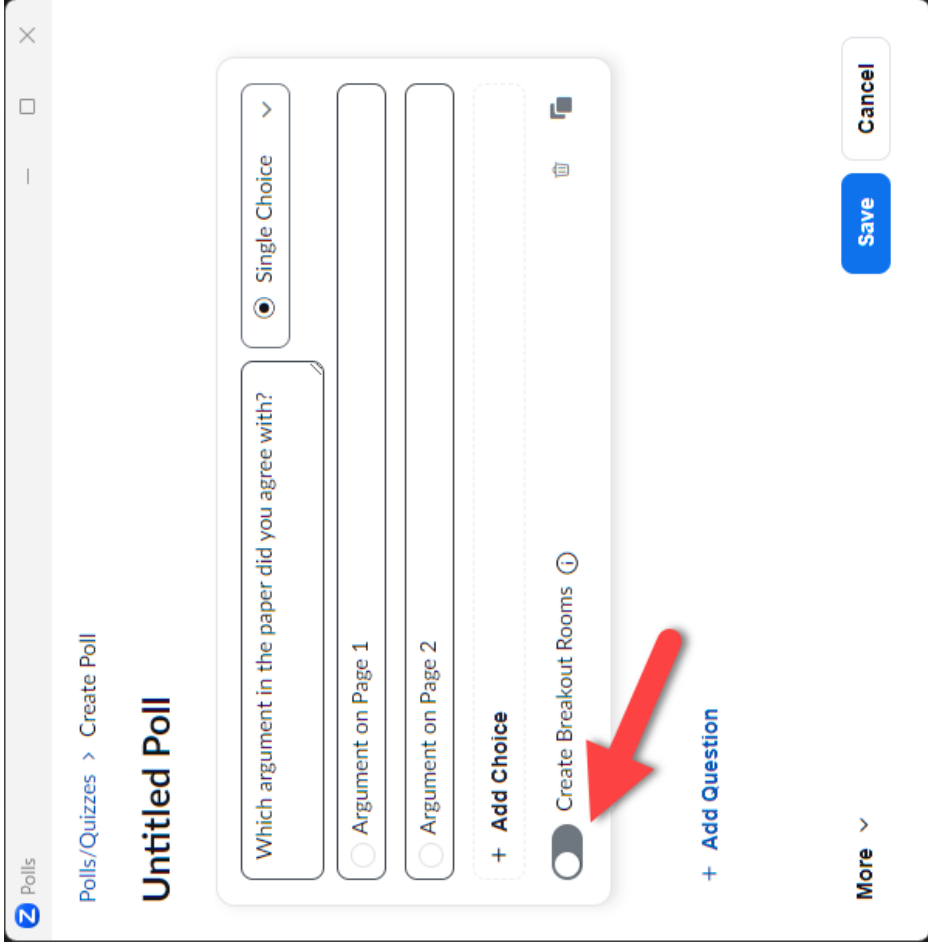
Polls

Polls/Quizzes > Create Poll

Untitled Poll

Which argument in the paper did you agree with?

Single Choice

Argument on Page 1

Argument on Page 2

+ Add Choice

Create Breakout Rooms

+ Add Question

More >

Save

Cancel